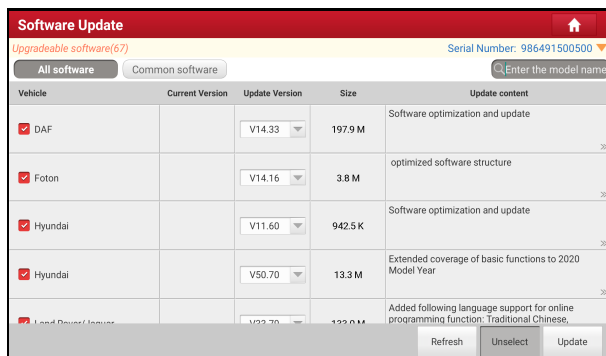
Software Update

Upgradeable software(67)

Serial Number: 986491500500

All software

Common software

Enter the model name

| Vehicle | Current Version | Update Version | Size | Update content |
|---|---|---|---|---|
| DAF | | V14.33 | 197.9 M | Software optimization and update |
| Foton | | V14.16 | 3.8 M | optimized software structure |
| Hyundai | | V11.60 | 942.5 K | Software optimization and update |
| Hyundai | | V50.70 | 13.3 M | Extended coverage of basic functions to 2020 Model Year |
| Land Rover/Jaguar | | V23.70 | 133.0 M | Added following language support for online programming function: Traditional Chinese, |

Refresh

Unselect

Update